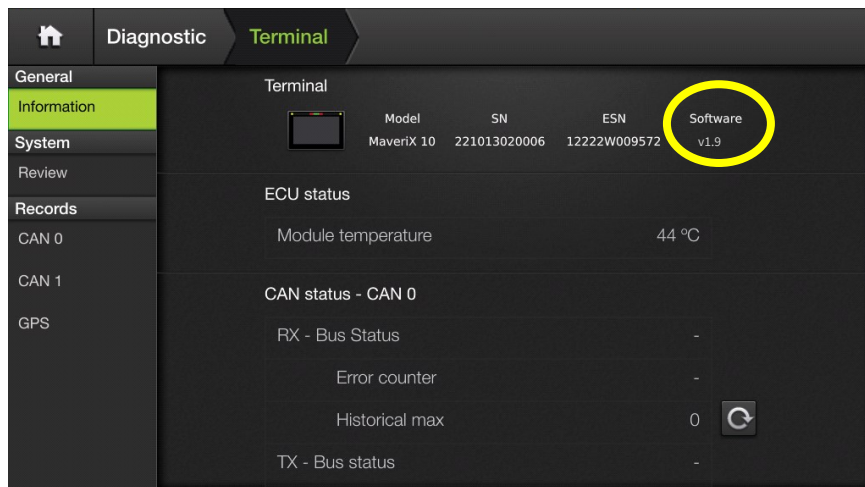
Diagnostic Terminal

General
Information
System
Review
Records
CAN 0
CAN 1
GPS

Terminal

| Model | SN | ESN | Software |
|---|---|---|---|
| MaveriX 10 | 221013020006 | 12222W009572 | v1.9 |

ECU status
Module temperature 44 °C

CAN status - CAN 0
RX - Bus Status -
Error counter -
Historical max 0
TX - Bus status -